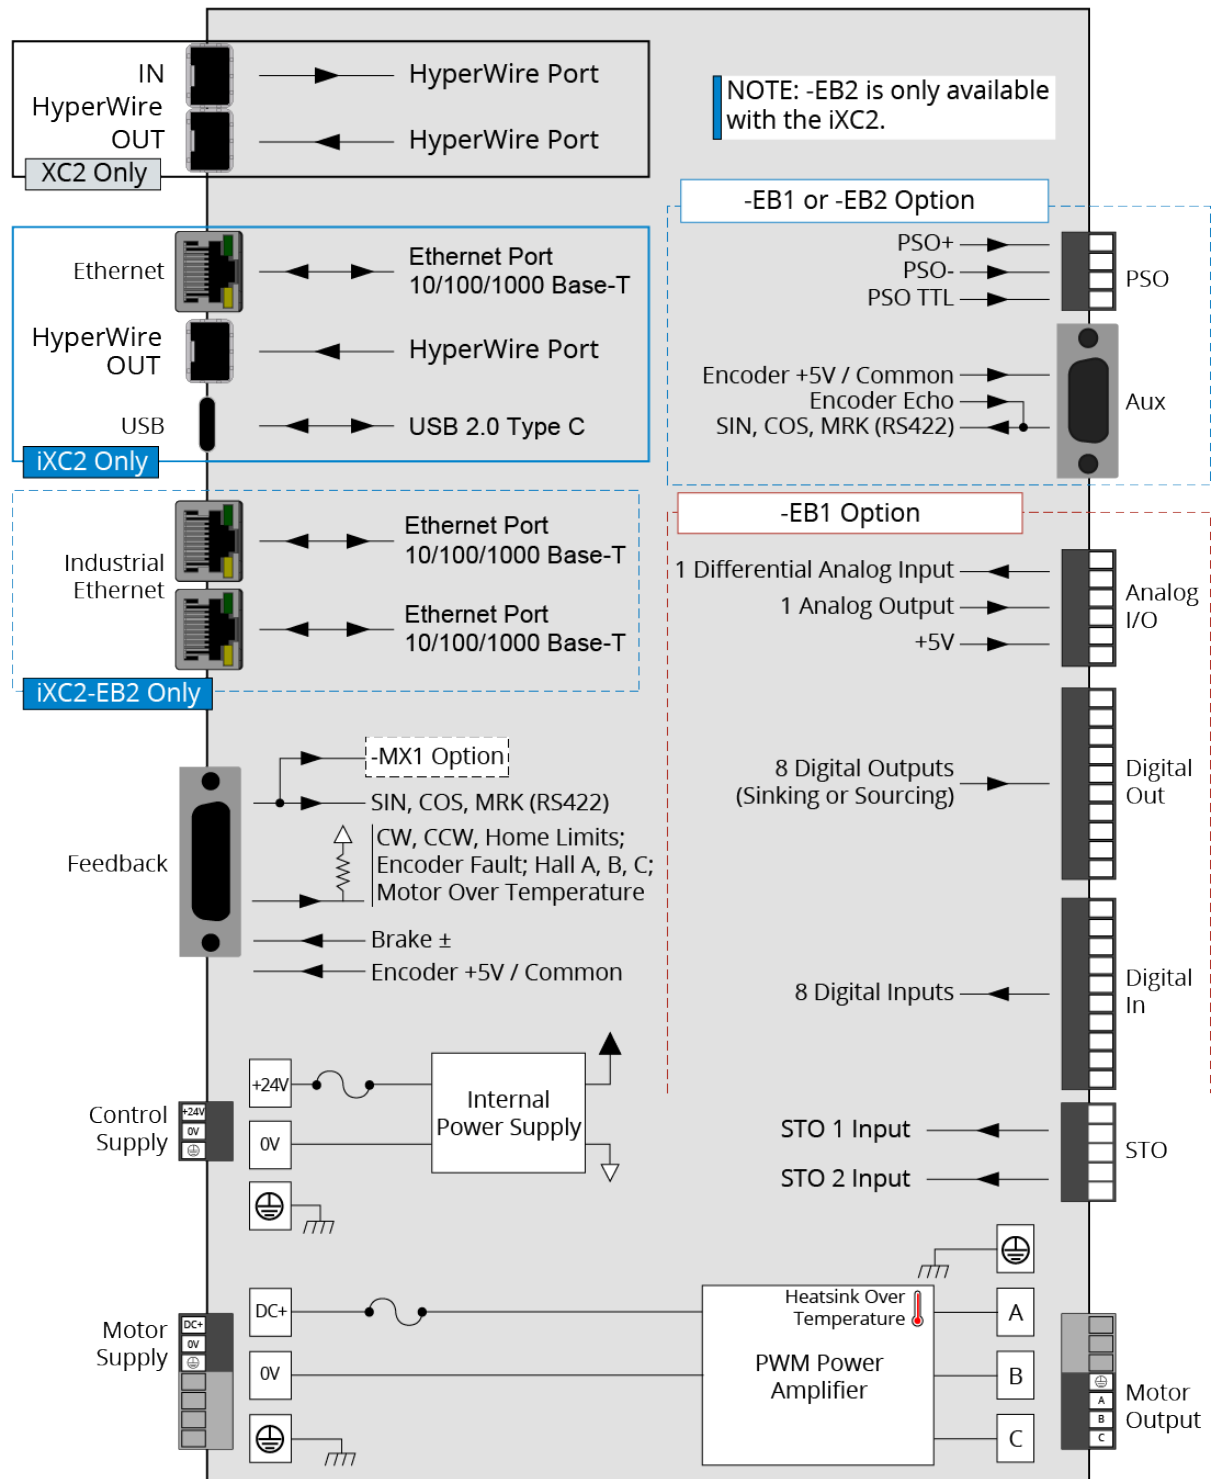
IN
HyperWire
OUT
XC2 Only

HyperWire Port
HyperWire Port

NOTE: -EB2 is only available with the iXC2.

Ethernet
Ethernet Port
10/100/1000 Base-T

HyperWire
OUT
HyperWire Port

USB
USB 2.0 Type C
iXC2 Only

-EB1 or -EB2 Option
PSO+
PSO-
PSO TTL
PSO

Encoder +5V / Common
Encoder Echo
SIN, COS, MRK (RS422)
Aux

Industrial
Ethernet
Ethernet Port
10/100/1000 Base-T
Ethernet Port
10/100/1000 Base-T
iXC2-EB2 Only

-EB1 Option
1 Differential Analog Input
1 Analog Output
+5V
Analog
I/O

-MX1 Option
SIN, COS, MRK (RS422)
CW, CCW, Home Limits;
Encoder Fault; Hall A, B, C;
Motor Over Temperature
Feedback
Brake ±
Encoder +5V / Common

8 Digital Outputs
(Sinking or Sourcing)
Digital
Out

8 Digital Inputs
Digital
In

Control
Supply
+24V
0V
+24V
0V
Internal
Power Supply

STO 1 Input
STO 2 Input
STO

Motor
Supply
DC+
0V
DC+
0V
Heatsink Over
Temperature
PWM Power
Amplifier
A
B
C
A
B
C
Motor
Output